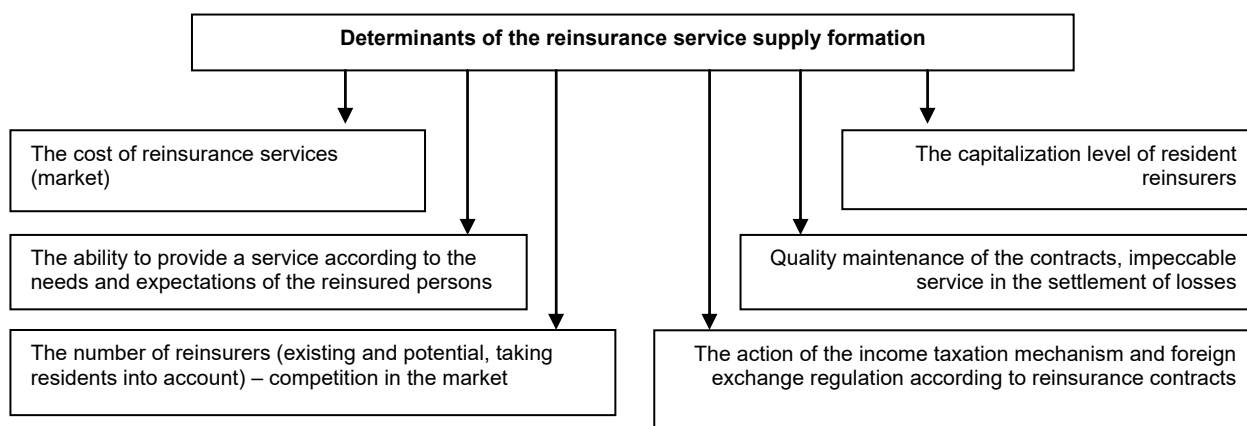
Determinants of the reinsurance service supply formation

The cost of reinsurance services (market)

The ability to provide a service according to the needs and expectations of the reinsured persons

The number of reinsurers (existing and potential, taking residents into account) – competition in the market

The capitalization level of resident reinsurers

Quality maintenance of the contracts, impeccable service in the settlement of losses

The action of the income taxation mechanism and foreign exchange regulation according to reinsurance contracts